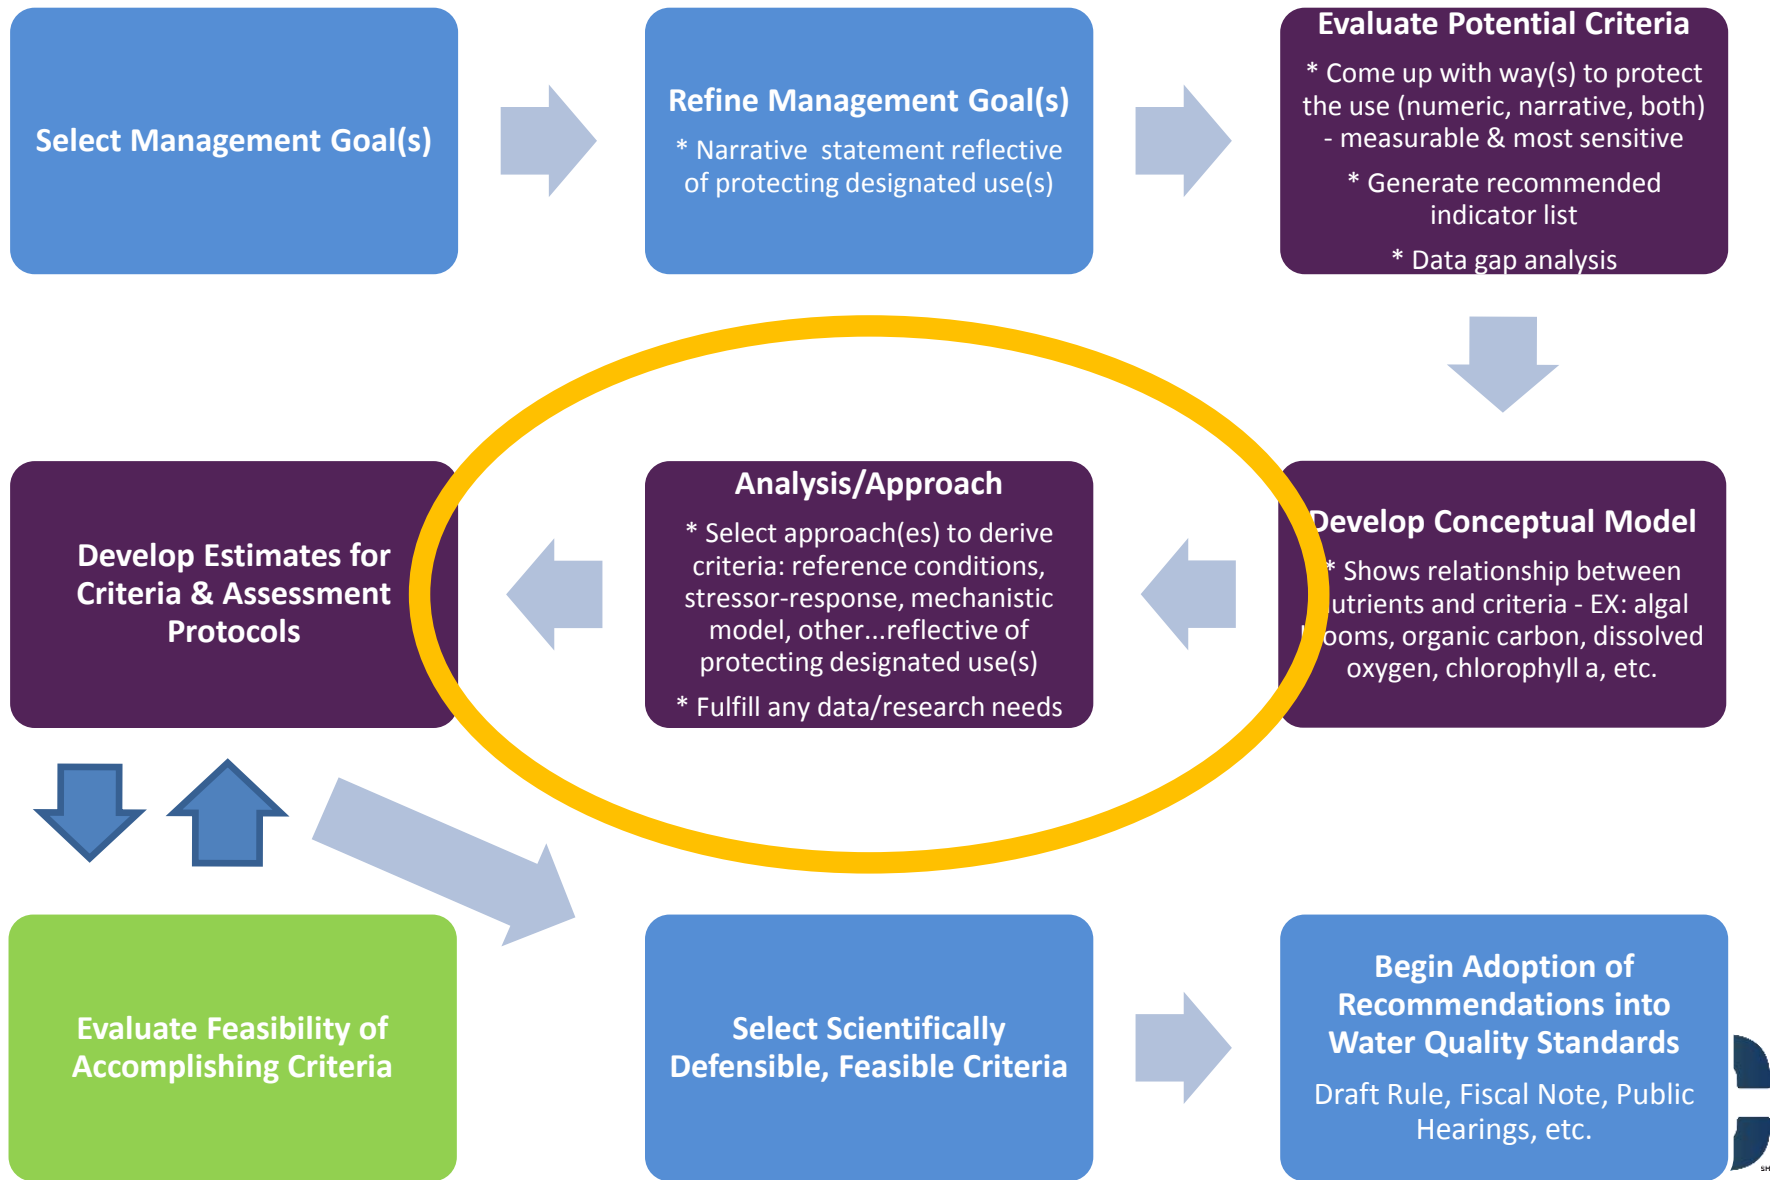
Select Management Goal(s)

Refine Management Goal(s)

* Narrative statement reflective of protecting designated use(s)

Evaluate Potential Criteria

* Come up with way(s) to protect the use (numeric, narrative, both) - measurable & most sensitive

* Generate recommended indicator list

* Data gap analysis

Develop Estimates for Criteria & Assessment Protocols

Analysis/Approach

* Select approach(es) to derive criteria: reference conditions, stressor-response, mechanistic model, other...reflective of protecting designated use(s)

* Fulfill any data/research needs

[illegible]evelop Conceptual Model

* Shows relationship between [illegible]utrients and criteria - EX: algal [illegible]ooms, organic carbon, dissolved oxygen, chlorophyll a, etc.

Evaluate Feasibility of Accomplishing Criteria

Select Scientifically Defensible, Feasible Criteria

Begin Adoption of Recommendations into Water Quality Standards

Draft Rule, Fiscal Note, Public Hearings, etc.